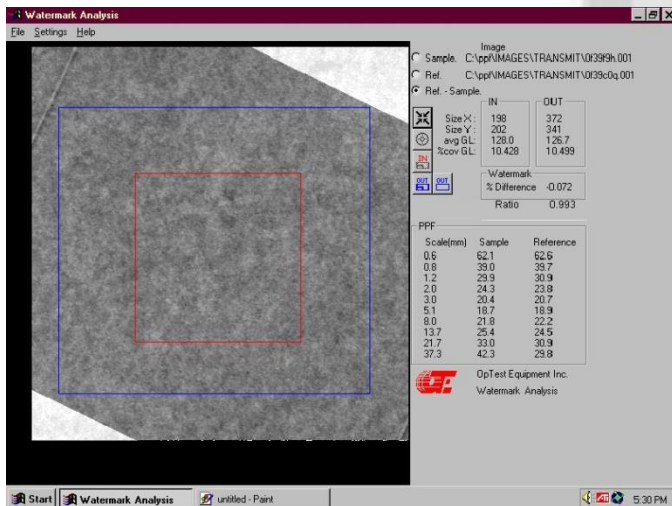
Watermark Analysis

File Settings Help

Image

Sample. C:\ppf\IMAGES\TRANSMIT\0l39f9h.001

Ref. C:\ppf\IMAGES\TRANSMIT\0l39c0q.001

Ref. - Sample.

| | IN | OUT |
|---|---|---|
| Size X: | 198 | 372 |
| Size Y: | 202 | 341 |
| avg GL: | 128.0 | 126.7 |
| %cov GL: | 10.428 | 10.499 |

IN

OUT OUT

Watermark

% Difference -0.072

Ratio 0.993

PPF

| Scale(mm) | Sample | Reference |
|---|---|---|
| 0.6 | 62.1 | 62.6 |
| 0.8 | 39.0 | 39.7 |
| 1.2 | 29.9 | 30.9 |
| 2.0 | 24.3 | 23.8 |
| 3.0 | 20.4 | 20.7 |
| 5.1 | 18.7 | 18.9 |
| 8.0 | 21.8 | 22.2 |
| 13.7 | 25.4 | 24.5 |
| 21.7 | 33.0 | 30.9 |
| 37.3 | 42.3 | 29.8 |

OpTest Equipment Inc.

Watermark Analysis

Start Watermark Analysis untitled - Paint 5:30 PM